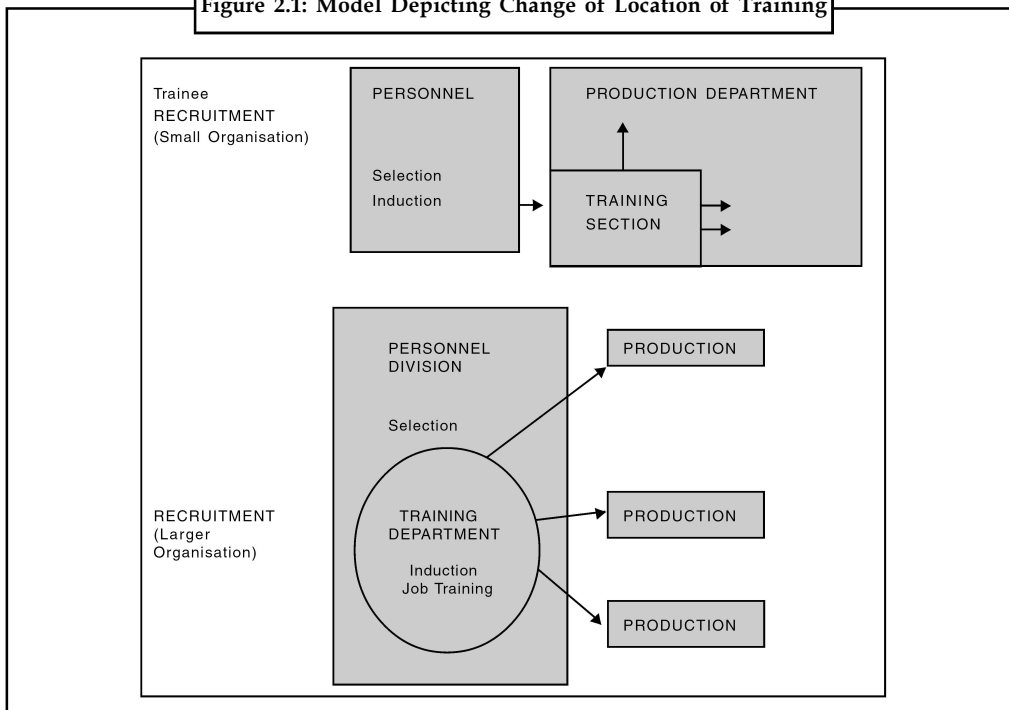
Figure 2.1: Model Depicting Change of Location of Training

Trainee
RECRUITMENT
(Small Organisation)

PERSONNEL

Selection
Induction

PRODUCTION DEPARTMENT

TRAINING
SECTION

PERSONNEL
DIVISION

Selection

TRAINING
DEPARTMENT

Induction
Job Training

RECRUITMENT
(Larger
Organisation)

PRODUCTION

PRODUCTION

PRODUCTION